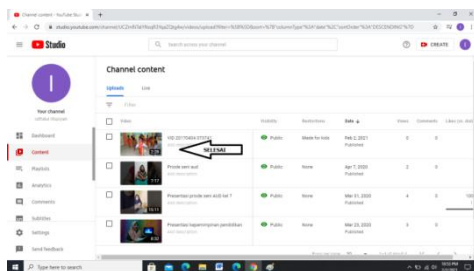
Channel content - YouTube Stu... ×  +

studio.youtube.com/channel/UC2rrN7ef9sq0lYka02bq4ev/videos/upload?filter=%5B%5D&sort=%7B"columnType"%3A"date"%2C"sortOrder"%3A"DESCENDING"%7D

Studio

Search across your channel

CREATE

Your channel
Uffatul Husnah

Dashboard
Content
Playlists
Analytics
Comments
Subtitles
Settings
Send feedback

Channel content

Uploads    Live

Filter

| Video | Visibility | Restrictions | Date ↓ | Views | Comments | Likes (vs. dislikes) |
|---|---|---|---|---|---|---|
| VID 20170404 070743 Add description | Public | Made for kids | Feb 2, 2021 Published | 3 | 0 | |
| Prosde seni aud Add description | Public | None | Apr 7, 2020 Published | 2 | 0 | |
| Presentasi prosde seni AUD kel 7 Add description | Public | None | Mar 31, 2020 Published | 4 | 0 | 100 |
| Presentasi kepemimpinan pendidikan Add description | Public | None | Mar 23, 2020 Published | 3 | 0 | |

SELESAI

Type here to search